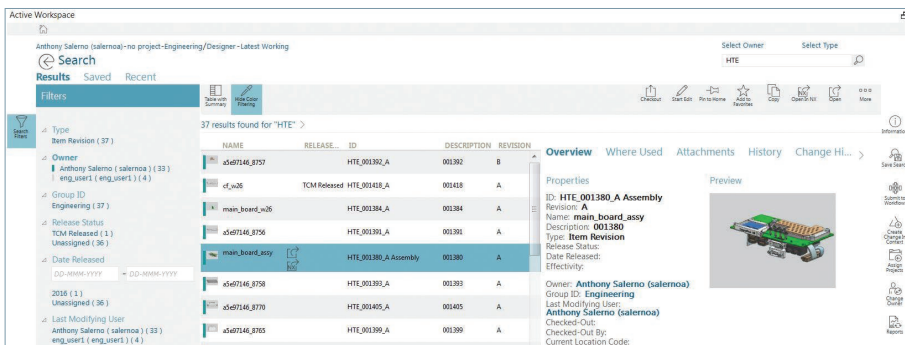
Active Workspace

Anthony Salerno (salernoa)-no project-Engineering/Designer-Latest Working

Search

Results Saved Recent

Select Owner Select Type

HTE

Filters

Search Filters

Type
Item Revision ( 37 )

Owner
Anthony Salerno ( salernoa ) ( 33 )
eng_user1 ( eng_user1 ) ( 4 )

Group ID
Engineering ( 37 )

Release Status
TCM Released ( 1 )
Unassigned ( 36 )

Date Released
DD-MMM-YYYY - DD-MMM-YYYY

2016 ( 1 )
Unassigned ( 36 )

Last Modifying User
Anthony Salerno ( salernoa ) ( 33 )
eng_user1 ( eng_user1 ) ( 4 )

Table with Summary Hide Color Filtering

37 results found for "HTE"

Checkout Start Edit Pin to Home Add to Favorites Copy Open in NX Open More

| NAME | RELEASE... | ID | DESCRIPTION | REVISION |
|---|---|---|---|---|
| a5e97146_8757 | | HTE_001392_A | 001392 | B |
| cf_w26 | TCM Released | HTE_001418_A | 001418 | A |
| main_board_w26 | | HTE_001384_A | 001384 | A |
| a5e97146_8756 | | HTE_001391_A | 001391 | A |
| main_board_assy | | HTE_001380_A Assembly | 001380 | A |
| a5e97146_8758 | | HTE_001393_A | 001393 | A |
| a5e97146_8770 | | HTE_001405_A | 001405 | A |
| a5e97146_8765 | | HTE_001399_A | 001399 | A |

Overview Where Used Attachments History Change Hi...

Properties

ID: HTE_001380_A Assembly
Revision: A
Name: main_board_assy
Description: 001380
Type: Item Revision
Release Status:
Date Released:
Effectivity:

Owner: Anthony Salerno (salernoa)
Group ID: Engineering
Last Modifying User:
Anthony Salerno (salernoa)
Checked-Out:
Checked-Out By:
Current Location Code:

Preview

Information
Save Search
Submit to Workflow
Create Change in Context
Assign Projects
Change Owner
Reports